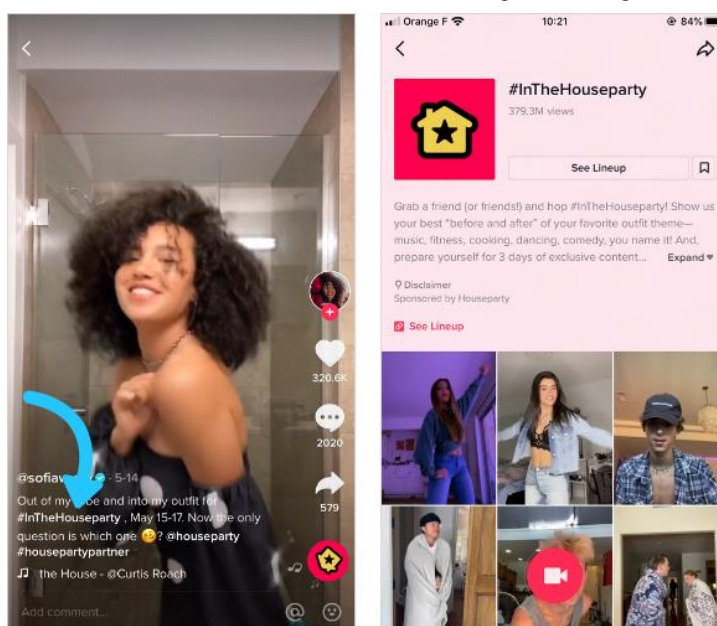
320.6K

2020

579

@sofiav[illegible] · 5-14
Out of my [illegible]e and into my outfit for #InTheHouseparty , May 15-17. Now the only question is which one 😏? @houseparty #housepartypartner
♫ the House - @Curtis Roach

Add comment...

Orange F 10:21 84%

#InTheHouseparty
379.3M views

See Lineup

Grab a friend (or friends!) and hop #InTheHouseparty! Show us your best "before and after" of your favorite outfit theme—music, fitness, cooking, dancing, comedy, you name it! And, prepare yourself for 3 days of exclusive content... Expand

Disclaimer
Sponsored by Houseparty

See Lineup